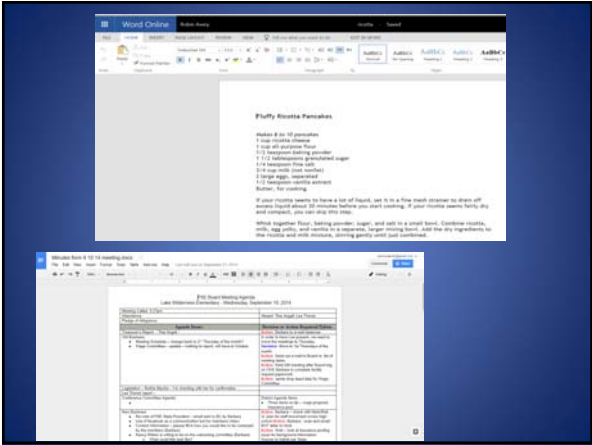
Word Online Robin Avery Ricotta Saved

FILE HOME INSERT PAGE LAYOUT REVIEW VIEW Tell me what you want to do EDIT IN WORD

Fluffy Ricotta Pancakes

Makes 8 to 10 pancakes
1 cup ricotta cheese
1 cup all purpose flour
1/2 teaspoon baking powder
1 1/2 tablespoons granulated sugar
1/4 teaspoon fine salt
3/4 cup milk (not nonfat)
2 large eggs, separated
1/2 teaspoon vanilla extract
Butter, for cooking

If your ricotta seems to have a lot of liquid, set it in a fine mesh strainer to drain off excess liquid about 30 minutes before you start cooking. If your ricotta seems fairly dry and compact, you can skip this step.

Whisk together flour, baking powder, sugar, and salt in a small bowl. Combine ricotta, milk, egg yolks, and vanilla in a separate, larger mixing bowl. Add the dry ingredients to the ricotta and milk mixture, stirring gently until just combined.

Minutes from 9 10 14 meeting.docx

File Edit View Insert Format Tools Table Add-ons Help

PTO Board Meeting Agenda
Lake Wilderness Elementary - Wednesday, September 10, 2014

| Agenda Items | Decisions or Action Required Notes |
|---|---|
| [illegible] | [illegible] |